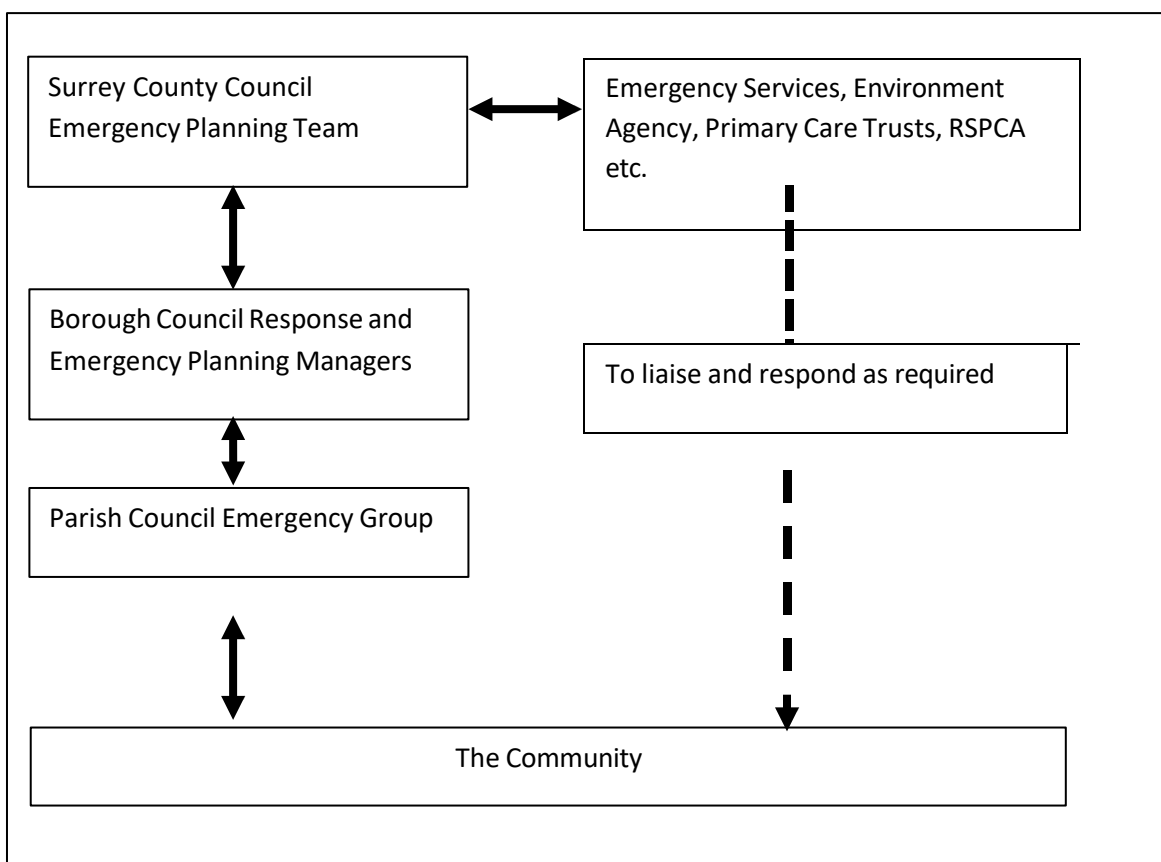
Surrey County Council Emergency Planning Team

Emergency Services, Environment Agency, Primary Care Trusts, RSPCA etc.

Borough Council Response and Emergency Planning Managers

To liaise and respond as required

Parish Council Emergency Group

The Community